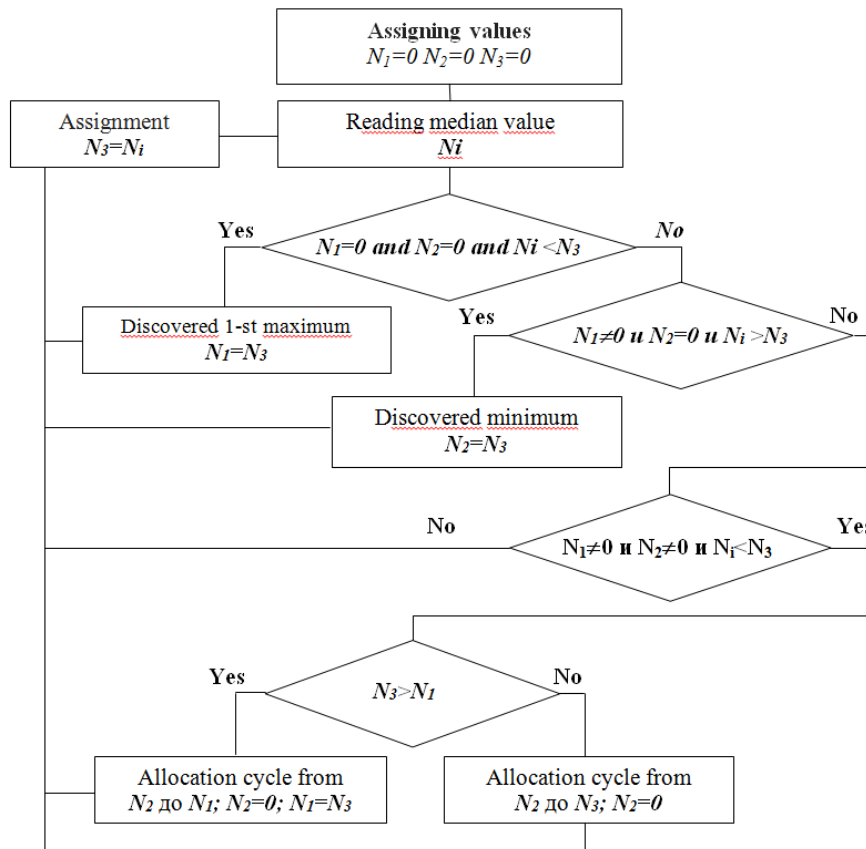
Assigning values
$N_1=0$ $N_2=0$ $N_3=0$

Assignment
$N_3=N_i$

Reading median value
$Ni$

Yes

$N_1=0$ and $N_2=0$ and $Ni<N_3$

No

Discovered 1-st maximum
$N_1=N_3$

Yes

$N_1\neq0$ и $N_2=0$ и $N_i>N_3$

No

Discovered minimum
$N_2=N_3$

No

$N_1\neq0$ и $N_2\neq0$ и $N_i<N_3$

Ye

Yes

$N_3>N_1$

No

Allocation cycle from
$N_2$ до $N_1$; $N_2=0$; $N_1=N_3$

Allocation cycle from
$N_2$ до $N_3$; $N_2=0$